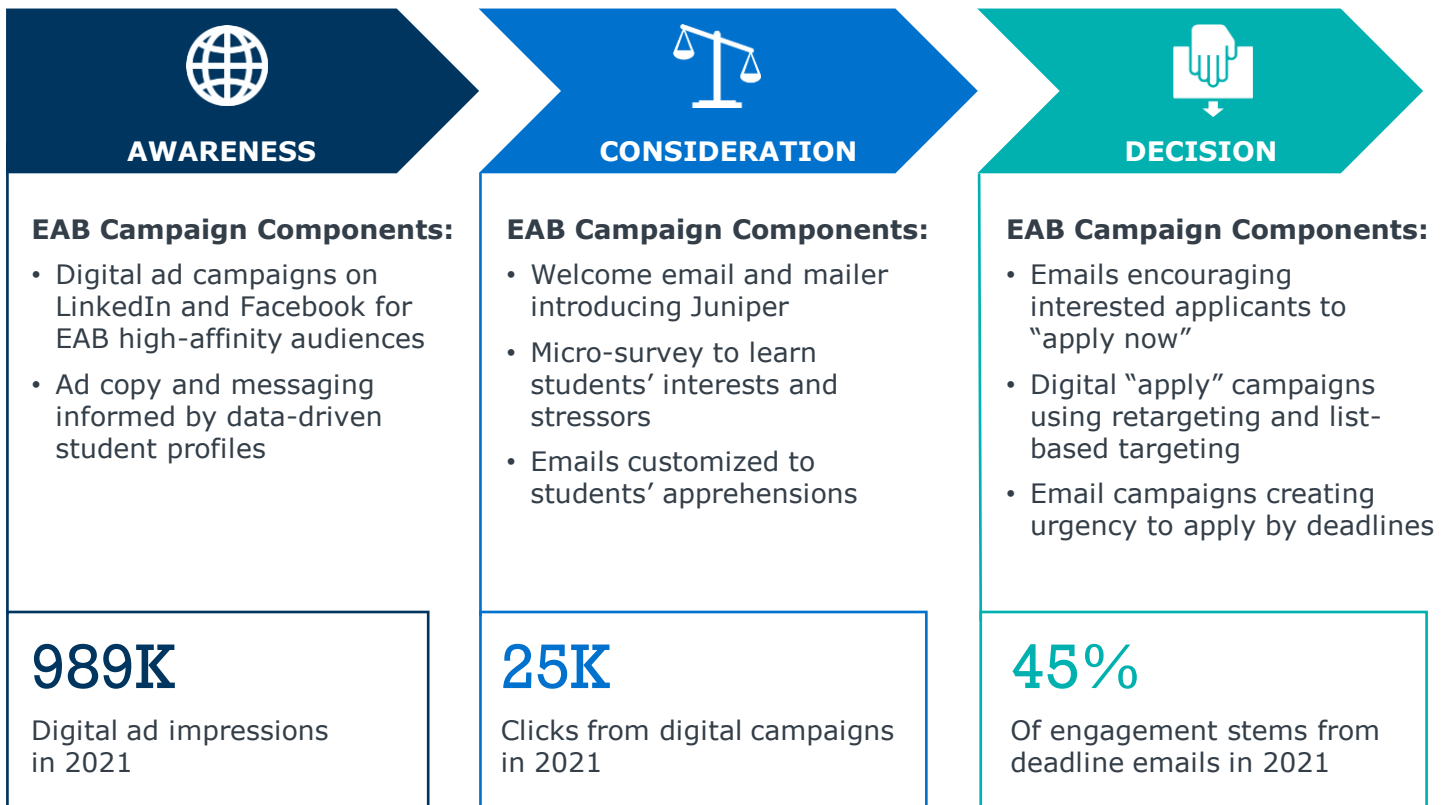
AWARENESS

EAB Campaign Components:

• Digital ad campaigns on LinkedIn and Facebook for EAB high-affinity audiences
• Ad copy and messaging informed by data-driven student profiles

989K

Digital ad impressions in 2021

CONSIDERATION

EAB Campaign Components:

• Welcome email and mailer introducing Juniper
• Micro-survey to learn students' interests and stressors
• Emails customized to students' apprehensions

25K

Clicks from digital campaigns in 2021

DECISION

EAB Campaign Components:

• Emails encouraging interested applicants to "apply now"
• Digital "apply" campaigns using retargeting and list-based targeting
• Email campaigns creating urgency to apply by deadlines

45%

Of engagement stems from deadline emails in 2021